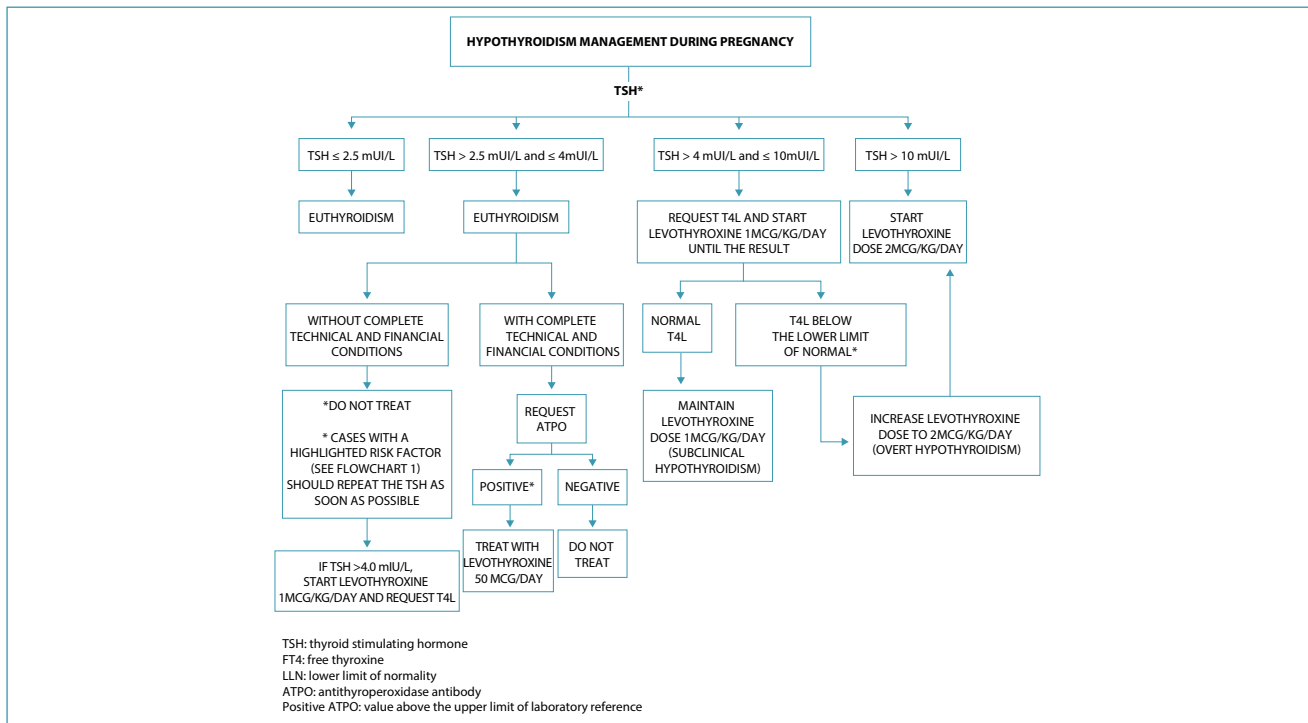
HYPOTHYROIDISM MANAGEMENT DURING PREGNANCY

TSH*

TSH ≤ 2.5 mUI/L

TSH > 2.5 mUI/L and ≤ 4mUI/L

TSH > 4 mUI/L and ≤ 10mUI/L

TSH > 10 mUI/L

EUTHYROIDISM

EUTHYROIDISM

REQUEST T4L AND START LEVOTHYROXINE 1MCG/KG/DAY UNTIL THE RESULT

START LEVOTHYROXINE DOSE 2MCG/KG/DAY

WITHOUT COMPLETE TECHNICAL AND FINANCIAL CONDITIONS

WITH COMPLETE TECHNICAL AND FINANCIAL CONDITIONS

NORMAL T4L

T4L BELOW THE LOWER LIMIT OF NORMAL*

*DO NOT TREAT

* CASES WITH A HIGHLIGHTED RISK FACTOR (SEE FLOWCHART 1) SHOULD REPEAT THE TSH AS SOON AS POSSIBLE

REQUEST ATPO

MAINTAIN LEVOTHYROXINE DOSE 1MCG/KG/DAY (SUBCLINICAL HYPOTHYROIDISM)

INCREASE LEVOTHYROXINE DOSE TO 2MCG/KG/DAY (OVERT HYPOTHYROIDISM)

POSITIVE*

NEGATIVE

IF TSH >4.0 mIU/L, START LEVOTHYROXINE 1MCG/KG/DAY AND REQUEST T4L

TREAT WITH LEVOTHYROXINE 50 MCG/DAY

DO NOT TREAT

TSH: thyroid stimulating hormone
FT4: free thyroxine
LLN: lower limit of normality
ATPO: antithyroperoxidase antibody
Positive ATPO: value above the upper limit of laboratory reference